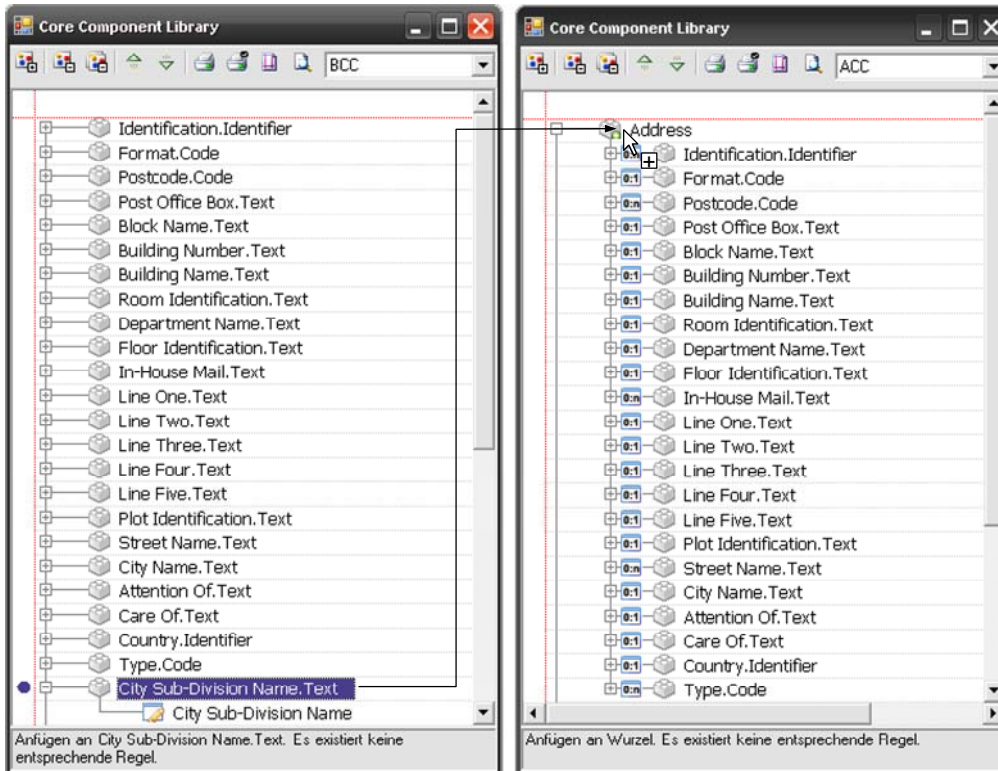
Core Component Library

BCC

Identification.Identifier
Format.Code
Postcode.Code
Post Office Box.Text
Block Name.Text
Building Number.Text
Building Name.Text
Room Identification.Text
Department Name.Text
Floor Identification.Text
In-House Mail.Text
Line One.Text
Line Two.Text
Line Three.Text
Line Four.Text
Line Five.Text
Plot Identification.Text
Street Name.Text
City Name.Text
Attention Of.Text
Care Of.Text
Country.Identifier
Type.Code
City Sub-Division Name.Text
City Sub-Division Name

Anfügen an City Sub-Division Name.Text. Es existiert keine entsprechende Regel.

Core Component Library

ACC

Address
0:1 Identification.Identifier
0:1 Format.Code
0:n Postcode.Code
0:1 Post Office Box.Text
0:1 Block Name.Text
0:1 Building Number.Text
0:1 Building Name.Text
0:1 Room Identification.Text
0:1 Department Name.Text
0:1 Floor Identification.Text
0:n In-House Mail.Text
0:1 Line One.Text
0:1 Line Two.Text
0:1 Line Three.Text
0:1 Line Four.Text
0:1 Line Five.Text
0:1 Plot Identification.Text
0:n Street Name.Text
0:1 City Name.Text
0:1 Attention Of.Text
0:1 Care Of.Text
0:1 Country.Identifier
0:n Type.Code

Anfügen an Wurzel. Es existiert keine entsprechende Regel.